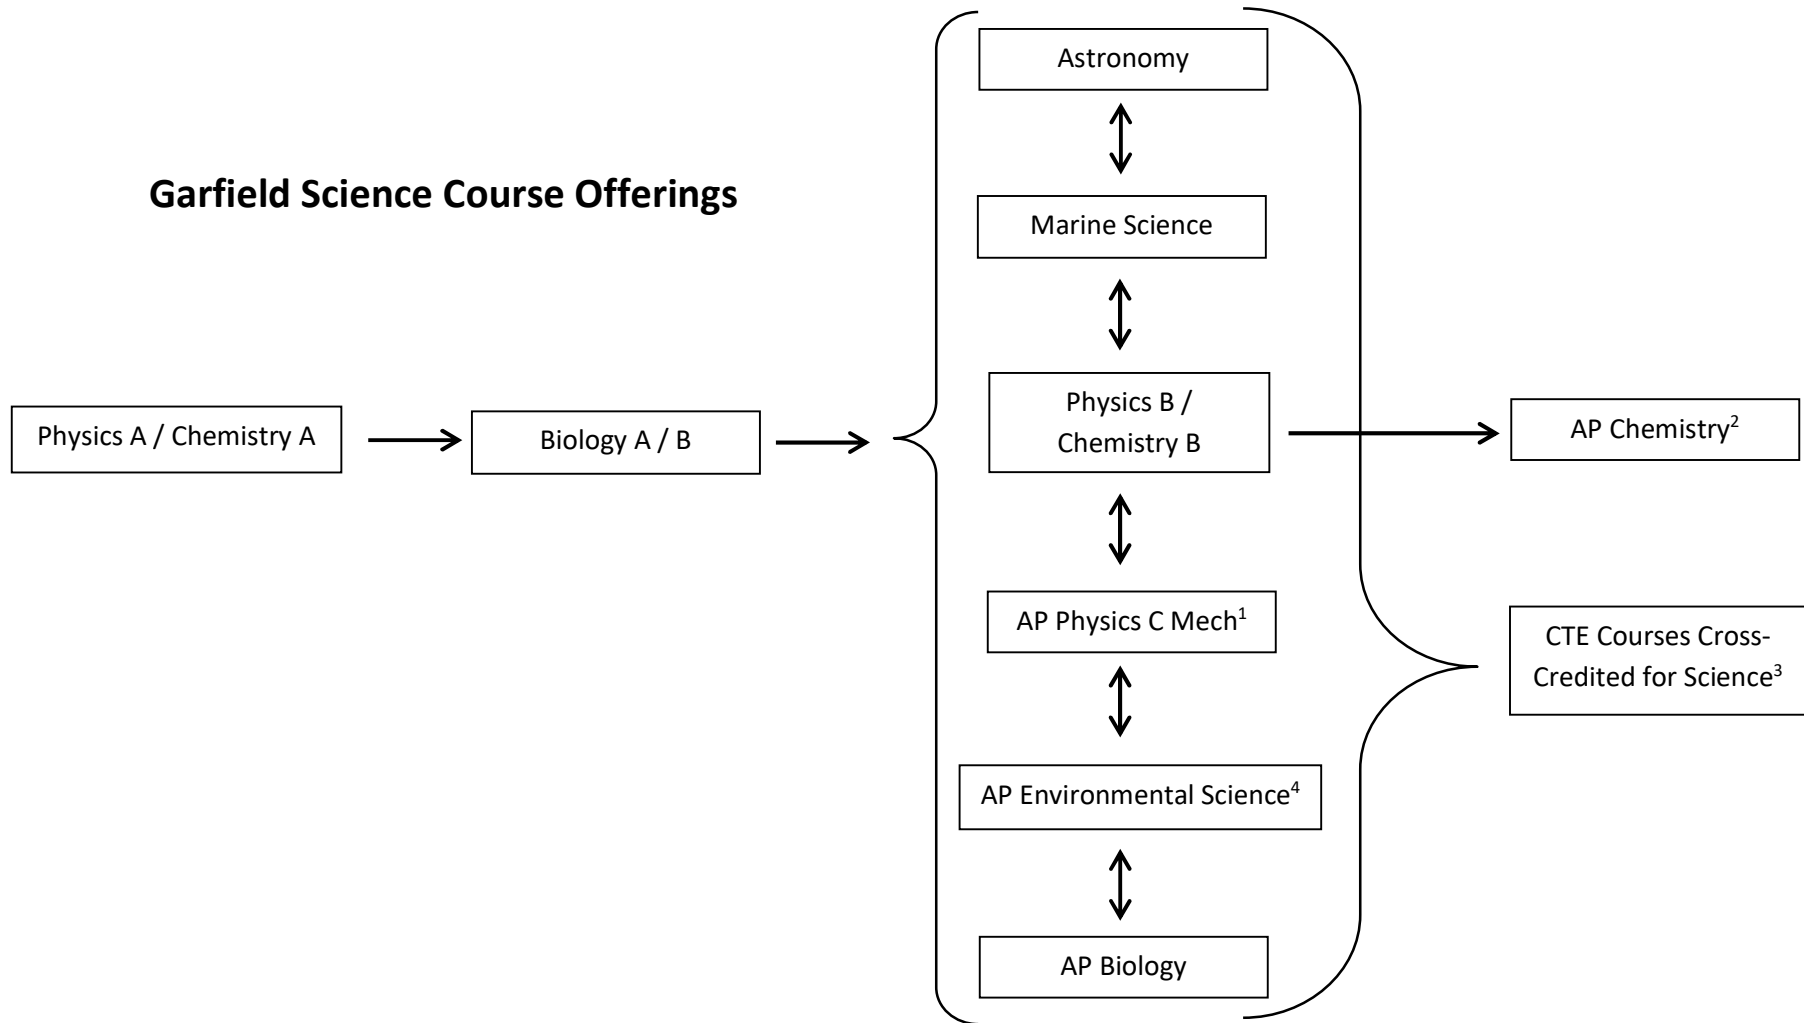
Garfield Science Course Offerings

Physics A / Chemistry A

Biology A / B

Astronomy

Marine Science

Physics B / Chemistry B

AP Physics C Mech$^1$

AP Environmental Science$^4$

AP Biology

AP Chemistry$^2$

CTE Courses Cross-Credited for Science$^3$